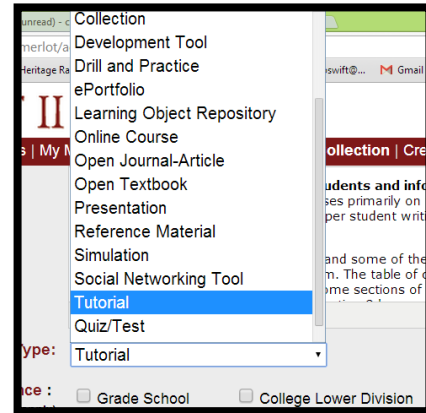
unread) - c
merlot/a
Heritage Ra
oswift@...
Gmail
T II
s | My M
ollection | Cre
udents and info
ses primarily on
per student writ
and some of the
m. The table of c
ome sections of

Collection
Development Tool
Drill and Practice
ePortfolio
Learning Object Repository
Online Course
Open Journal-Article
Open Textbook
Presentation
Reference Material
Simulation
Social Networking Tool
Tutorial
Quiz/Test

ype:
Tutorial

nce :
Grade School
College Lower Division